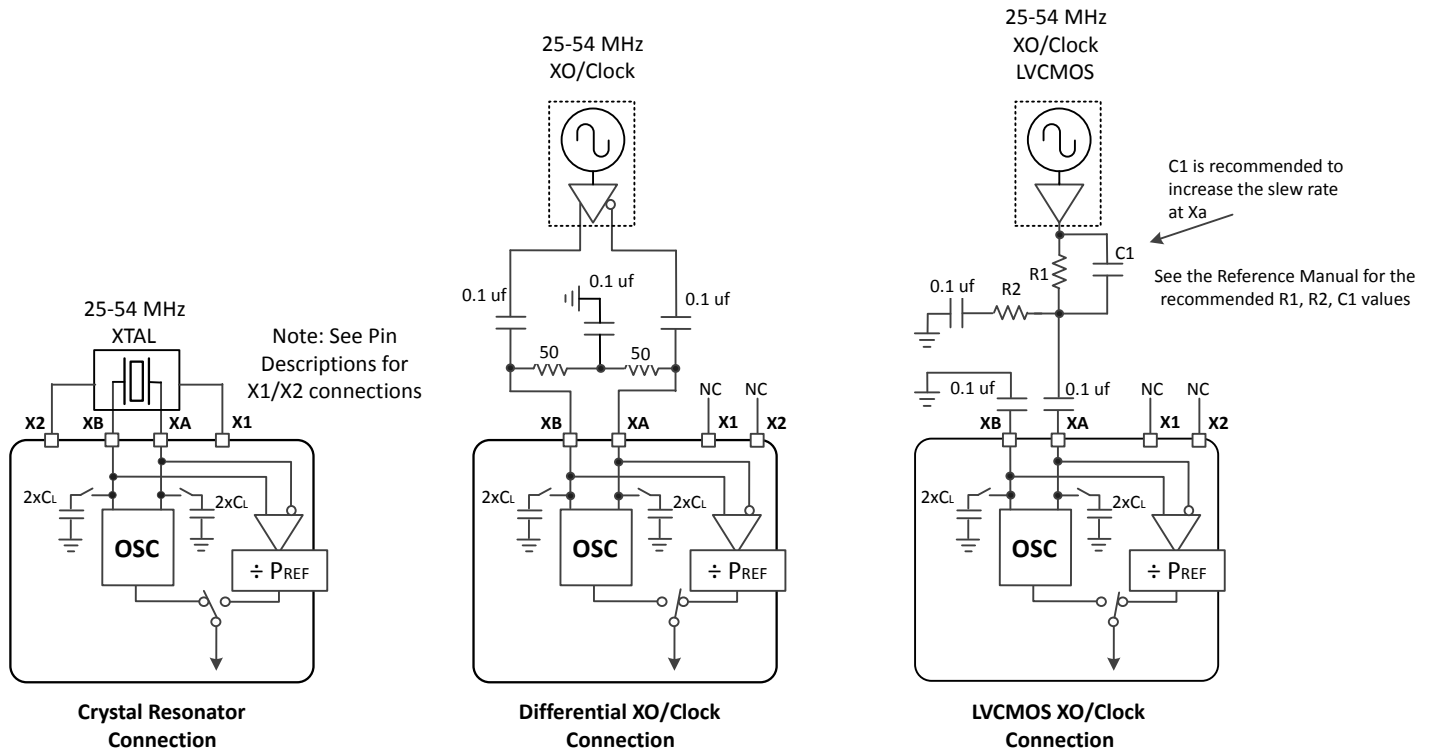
25-54 MHz
XTAL

Note: See Pin Descriptions for X1/X2 connections

X2 XB XA X1

$2xC_L$ $2xC_L$

OSC

$\div P_{REF}$

Crystal Resonator Connection

25-54 MHz
XO/Clock

0.1 uf 0.1 uf 0.1 uf

50 50

NC NC

XB XA X1 X2

$2xC_L$ $2xC_L$

OSC

$\div P_{REF}$

Differential XO/Clock Connection

25-54 MHz
XO/Clock
LVCMOS

C1 is recommended to increase the slew rate at Xa

C1

R1

See the Reference Manual for the recommended R1, R2, C1 values

0.1 uf R2

0.1 uf 0.1 uf

NC NC

XB XA X1 X2

$2xC_L$ $2xC_L$

OSC

$\div P_{REF}$

LVCMOS XO/Clock Connection